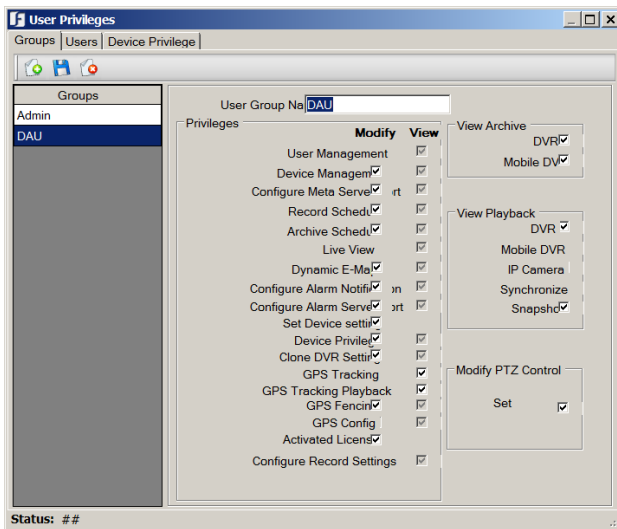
User Privileges

Groups | Users | Device Privilege

Groups
Admin
DAU

User Group Na DAU

Privileges
Modify View
User Management
Device Managem
Configure Meta Serve rt
Record Schedu
Archive Schedu
Live View
Dynamic E-Ma
Configure Alarm Notifi on
Configure Alarm Serve rt
Set Device setti
Device Privile
Clone DVR Setti
GPS Tracking
GPS Tracking Playback
GPS Fencin
GPS Config
Activated Licens
Configure Record Settings

View Archive
DVR
Mobile DV

View Playback
DVR
Mobile DVR
IP Camera
Synchronize
Snapsho

Modify PTZ Control
Set

Status: ##